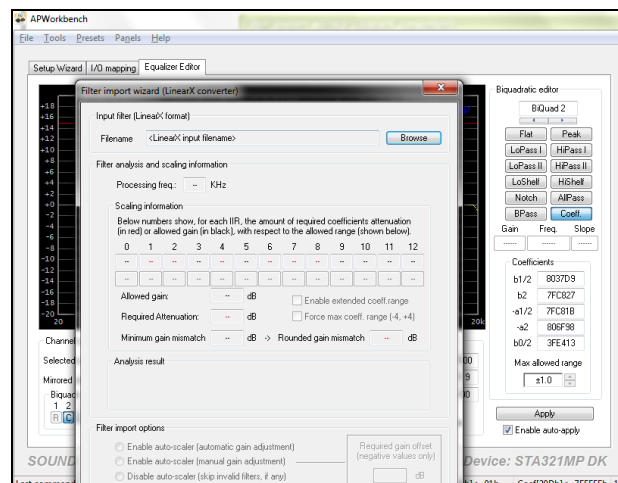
APWorkbench

File Tools Presets Panels Help

Setup Wizard | I/O mapping | Equalizer Editor

Filter import wizard (LinearX converter)

Input filter (LinearX format)

Filename <LinearX input filename> Browse

Filter analysis and scaling information

Processing freq.: -- KHz

Scaling information

Below numbers show, for each IIR, the amount of required coefficients attenuation (in red) or allowed gain (in black), with respect to the allowed range (shown below).

| 0 | 1 | 2 | 3 | 4 | 5 | 6 | 7 | 8 | 9 | 10 | 11 | 12 |
|---|---|---|---|---|---|---|---|---|---|---|---|---|
| -- | -- | -- | -- | -- | -- | -- | -- | -- | -- | -- | -- | -- |
| -- | -- | -- | -- | -- | -- | -- | -- | -- | -- | -- | -- | -- |

Allowed gain: -- dB

Enable extended coeff.range

Required Attenuation: -- dB

Force max coeff. range (-4, +4)

Minimum gain mismatch -- dB -> Rounded gain mismatch -- dB

Analysis result

Filter import options

Enable auto-scaler (automatic gain adjustment)

Enable auto-scaler (manual gain adjustment)

Disable auto-scaler (skip invalid filters, if any)

Required gain offset (negative values only)

dB

+18 +16 +14 +12 +10 +8 +6 +4 +2 0 -2 -4 -6 -8 -10 -12 -14 -16 -18 -20

20

20k

Channel

Selected

Mirrored

Biquad

1 2

SOUND

Biquadratic editor

BiQuad 2

Flat | Peak
LoPass I | HiPass I
LoPass II | HiPass II
LoShelf | HiShelf
Notch | AllPass
BPass | Coeff.

Gain Freq. Slope

Coefficients

b1/2 8037D9
b2 7FC827
-a1/2 7FC81B
-a2 806F98
b0/2 3FE413

Max allowed range

±1.0

Apply

Enable auto-apply

Device: STA321MP DK